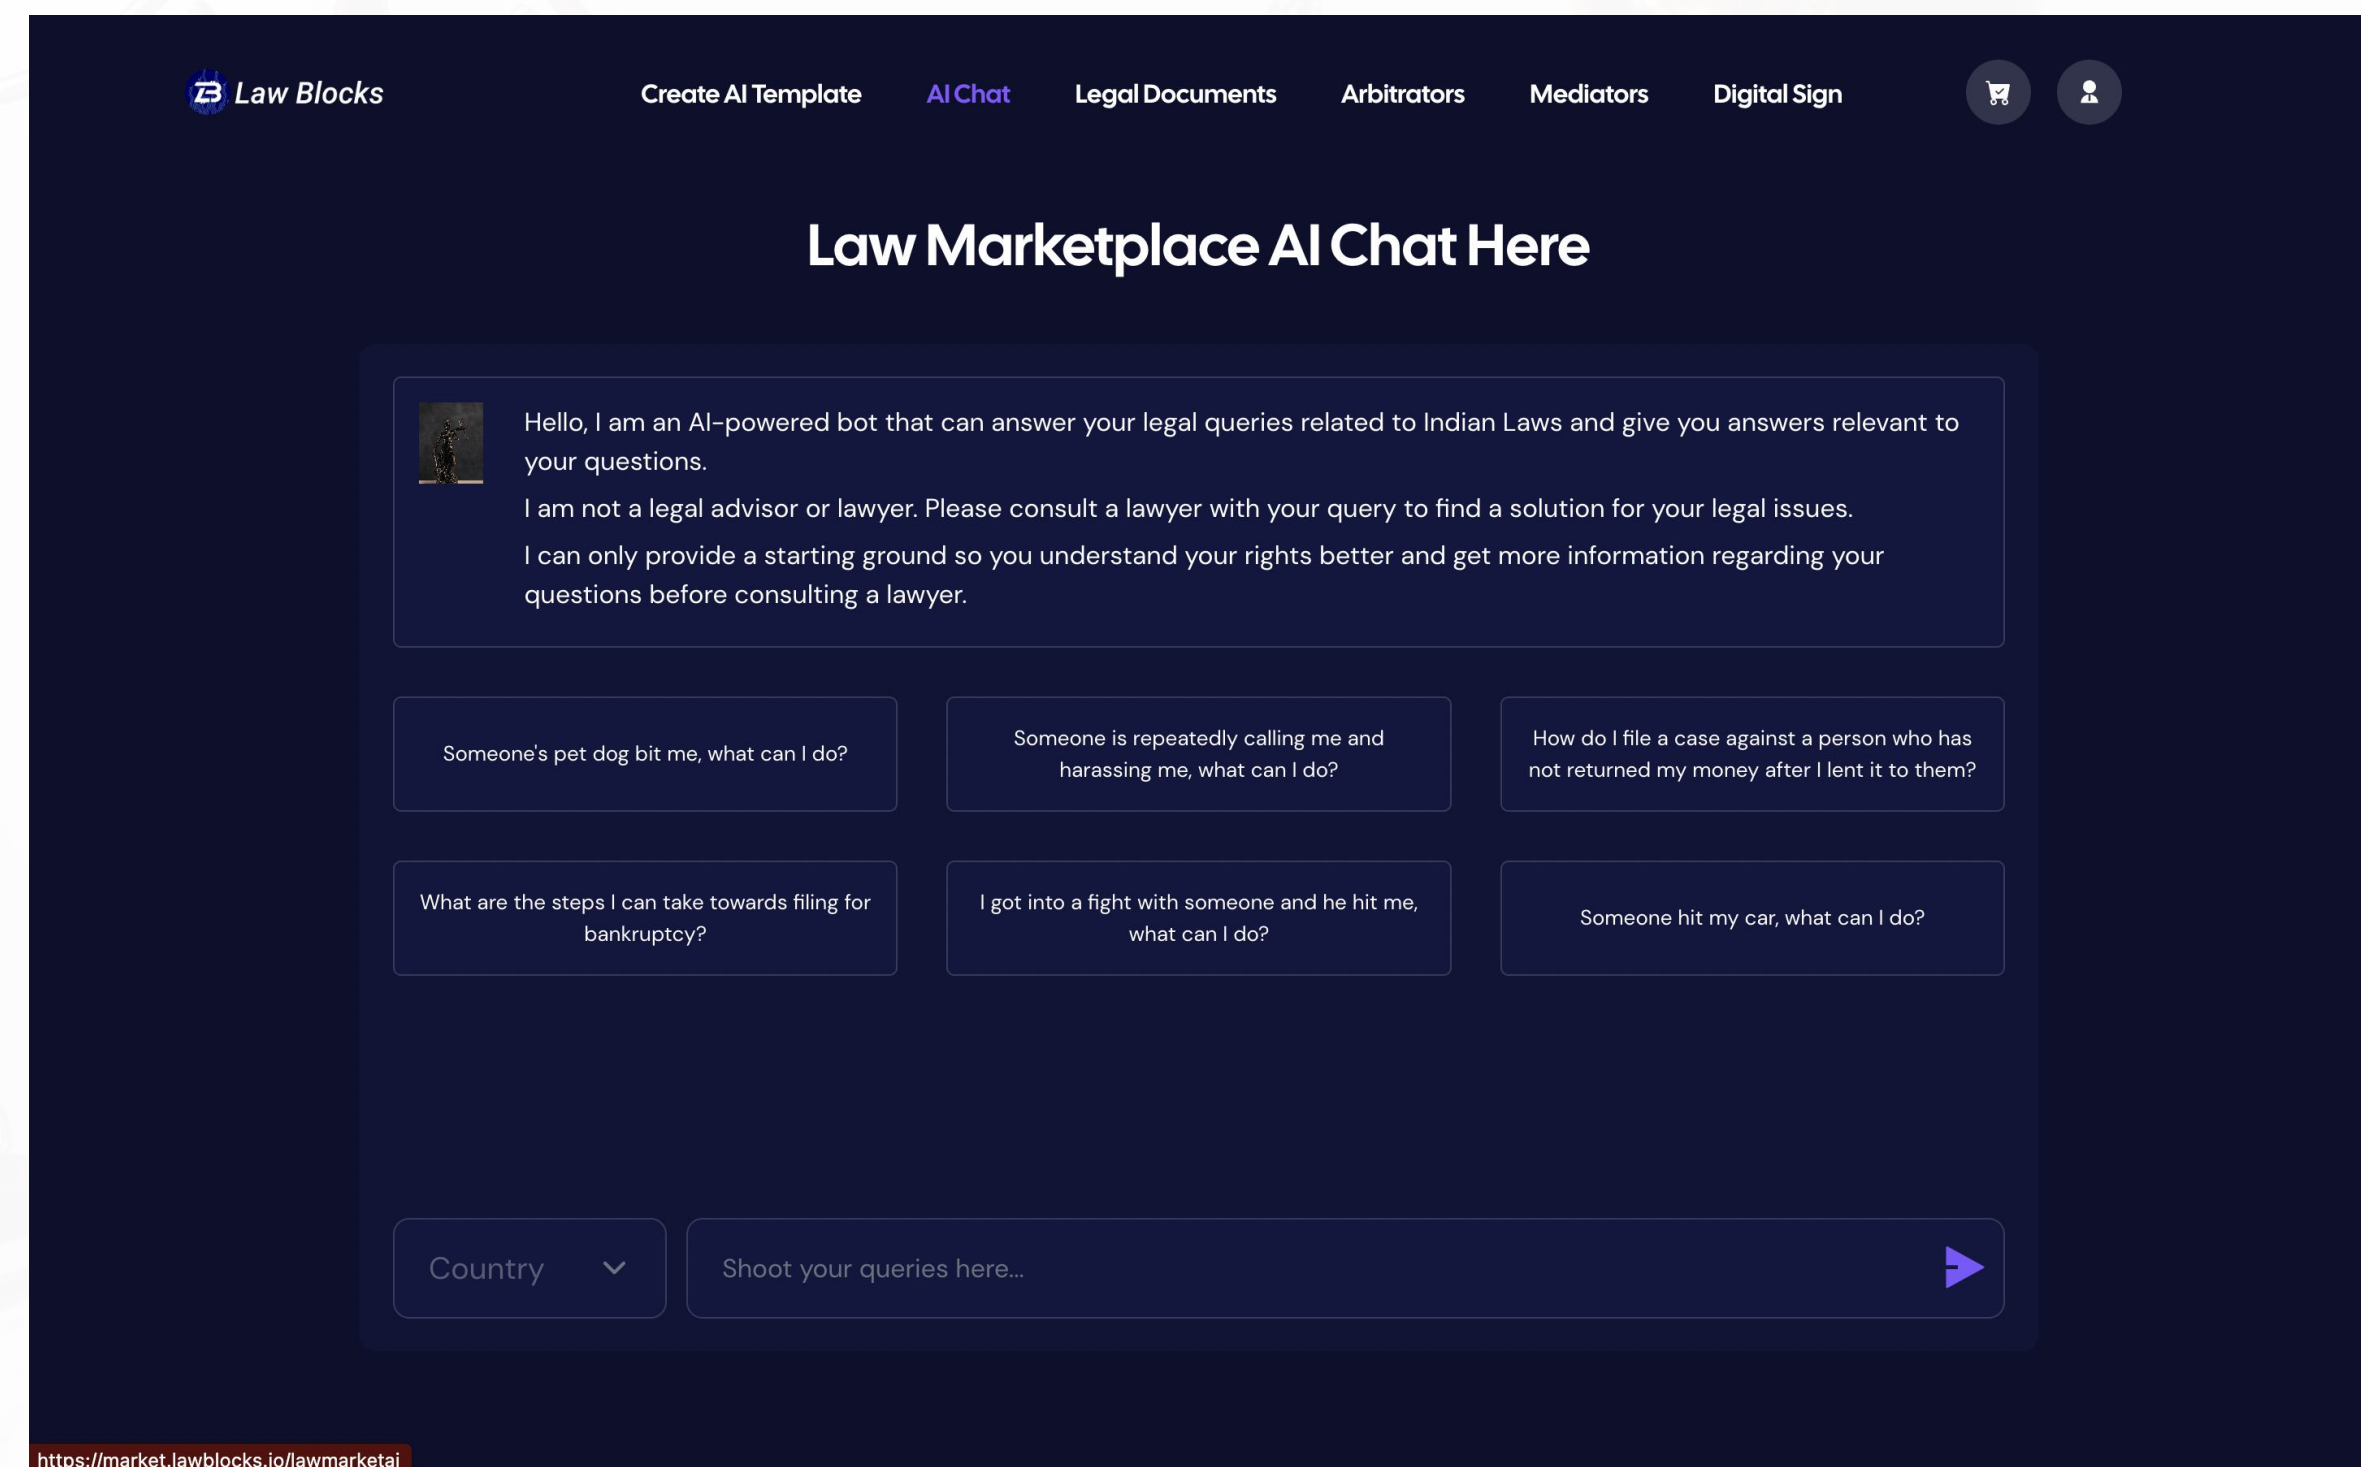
Law Blocks

Create AI Template AI Chat Legal Documents Arbitrators Mediators Digital Sign

Law Marketplace AI Chat Here

Hello, I am an AI-powered bot that can answer your legal queries related to Indian Laws and give you answers relevant to your questions.

I am not a legal advisor or lawyer. Please consult a lawyer with your query to find a solution for your legal issues.

I can only provide a starting ground so you understand your rights better and get more information regarding your questions before consulting a lawyer.

Someone's pet dog bit me, what can I do?

Someone is repeatedly calling me and harassing me, what can I do?

How do I file a case against a person who has not returned my money after I lent it to them?

What are the steps I can take towards filing for bankruptcy?

I got into a fight with someone and he hit me, what can I do?

Someone hit my car, what can I do?

Country

Shoot your queries here...

https://market.lawblocks.io/lawmarketai